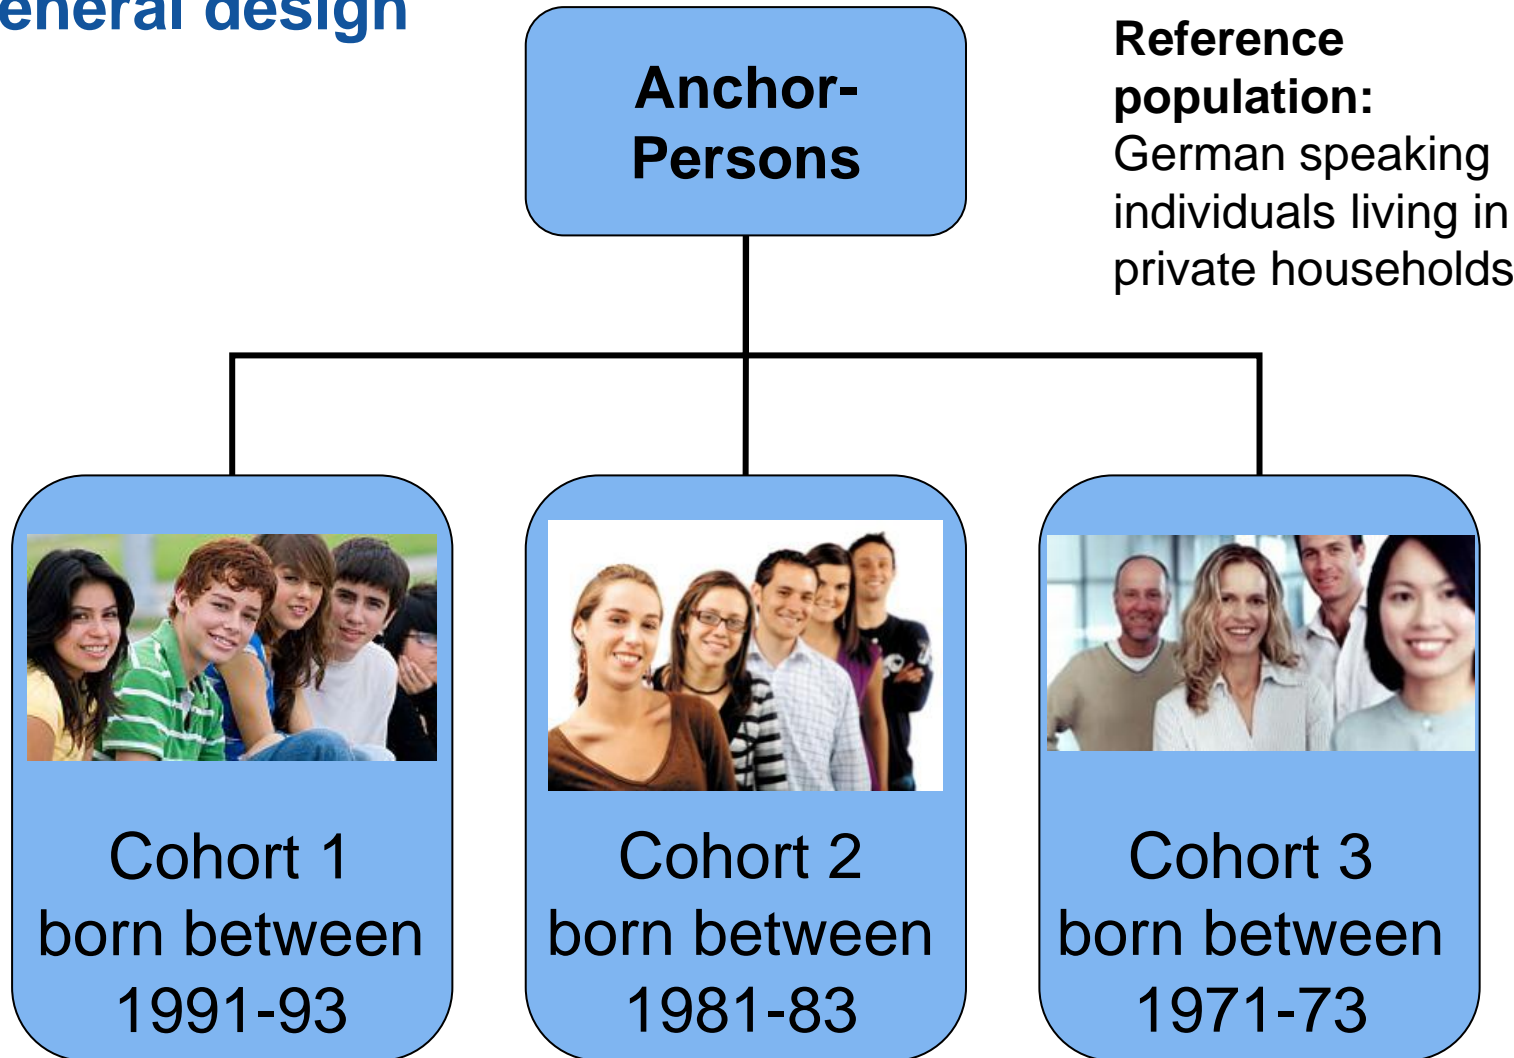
eneral design

Anchor-Persons

Reference population: German speaking individuals living in private households

Cohort 1 born between 1991-93

Cohort 2 born between 1981-83

Cohort 3 born between 1971-73